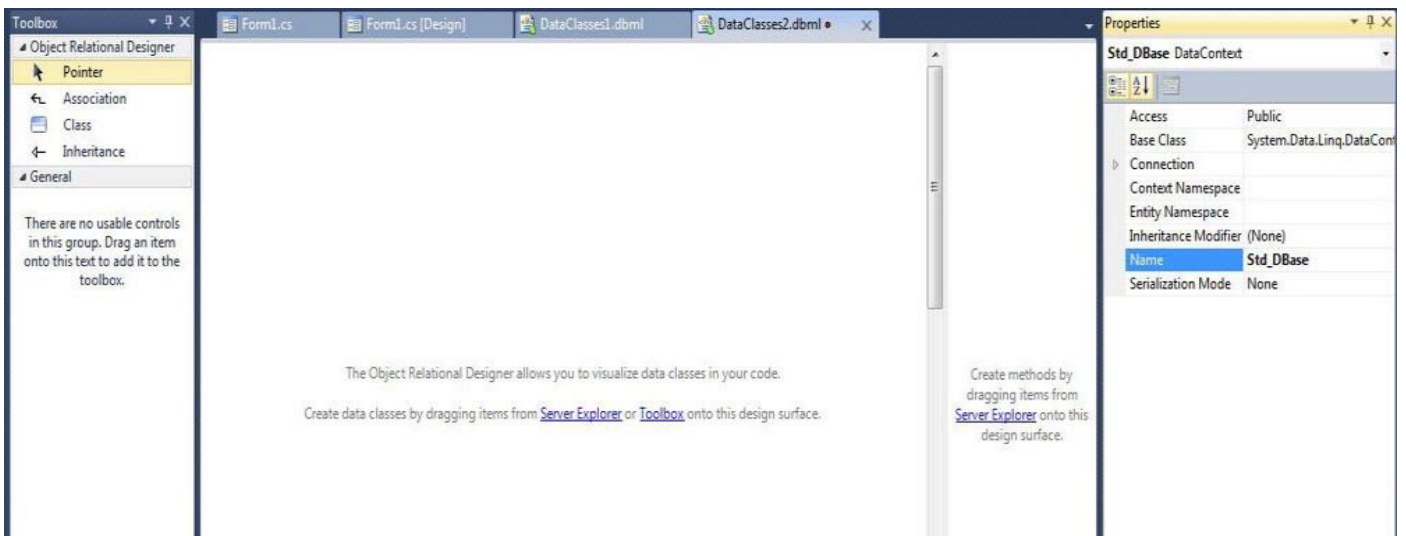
Toolbox
Object Relational Designer
Pointer
Association
Class
Inheritance
General

There are no usable controls in this group. Drag an item onto this text to add it to the toolbox.

Form1.cs
Form1.cs [Design]
DataClasses1.dbml
DataClasses2.dbml

The Object Relational Designer allows you to visualize data classes in your code.

Create data classes by dragging items from Server Explorer or Toolbox onto this design surface.

Create methods by dragging items from Server Explorer onto this design surface.

Properties
Std_DBase DataContext

| | |
|---|---|
| Access | Public |
| Base Class | System.Data.Linq.DataCont |
| Connection | |
| Context Namespace | |
| Entity Namespace | |
| Inheritance Modifier | (None) |
| Name | Std_DBase |
| Serialization Mode | None |